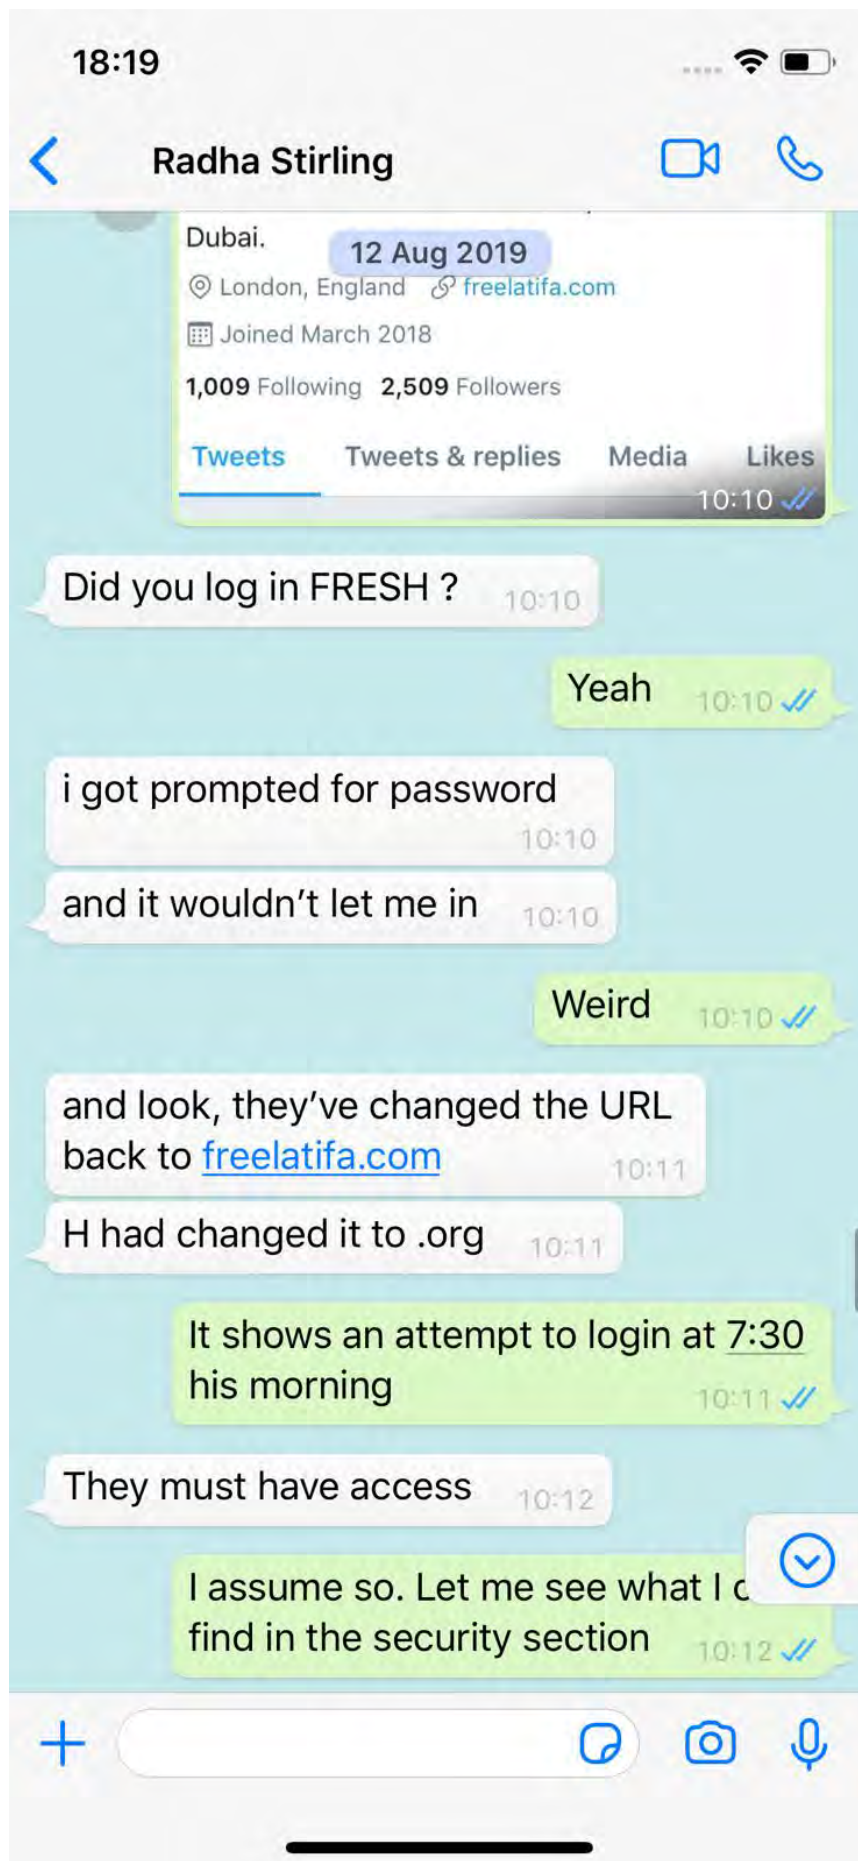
18:19

Radha Stirling

Dubai.

12 Aug 2019

London, England freelatifa.com

Joined March 2018

1,009 Following 2,509 Followers

Tweets Tweets & replies Media Likes

10:10

Did you log in FRESH ? 10:10

Yeah 10:10

i got prompted for password 10:10

and it wouldn't let me in 10:10

Weird 10:10

and look, they've changed the URL back to freelatifa.com 10:11

H had changed it to .org 10:11

It shows an attempt to login at 7:30 his morning 10:11

They must have access 10:12

I assume so. Let me see what I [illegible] find in the security section 10:12